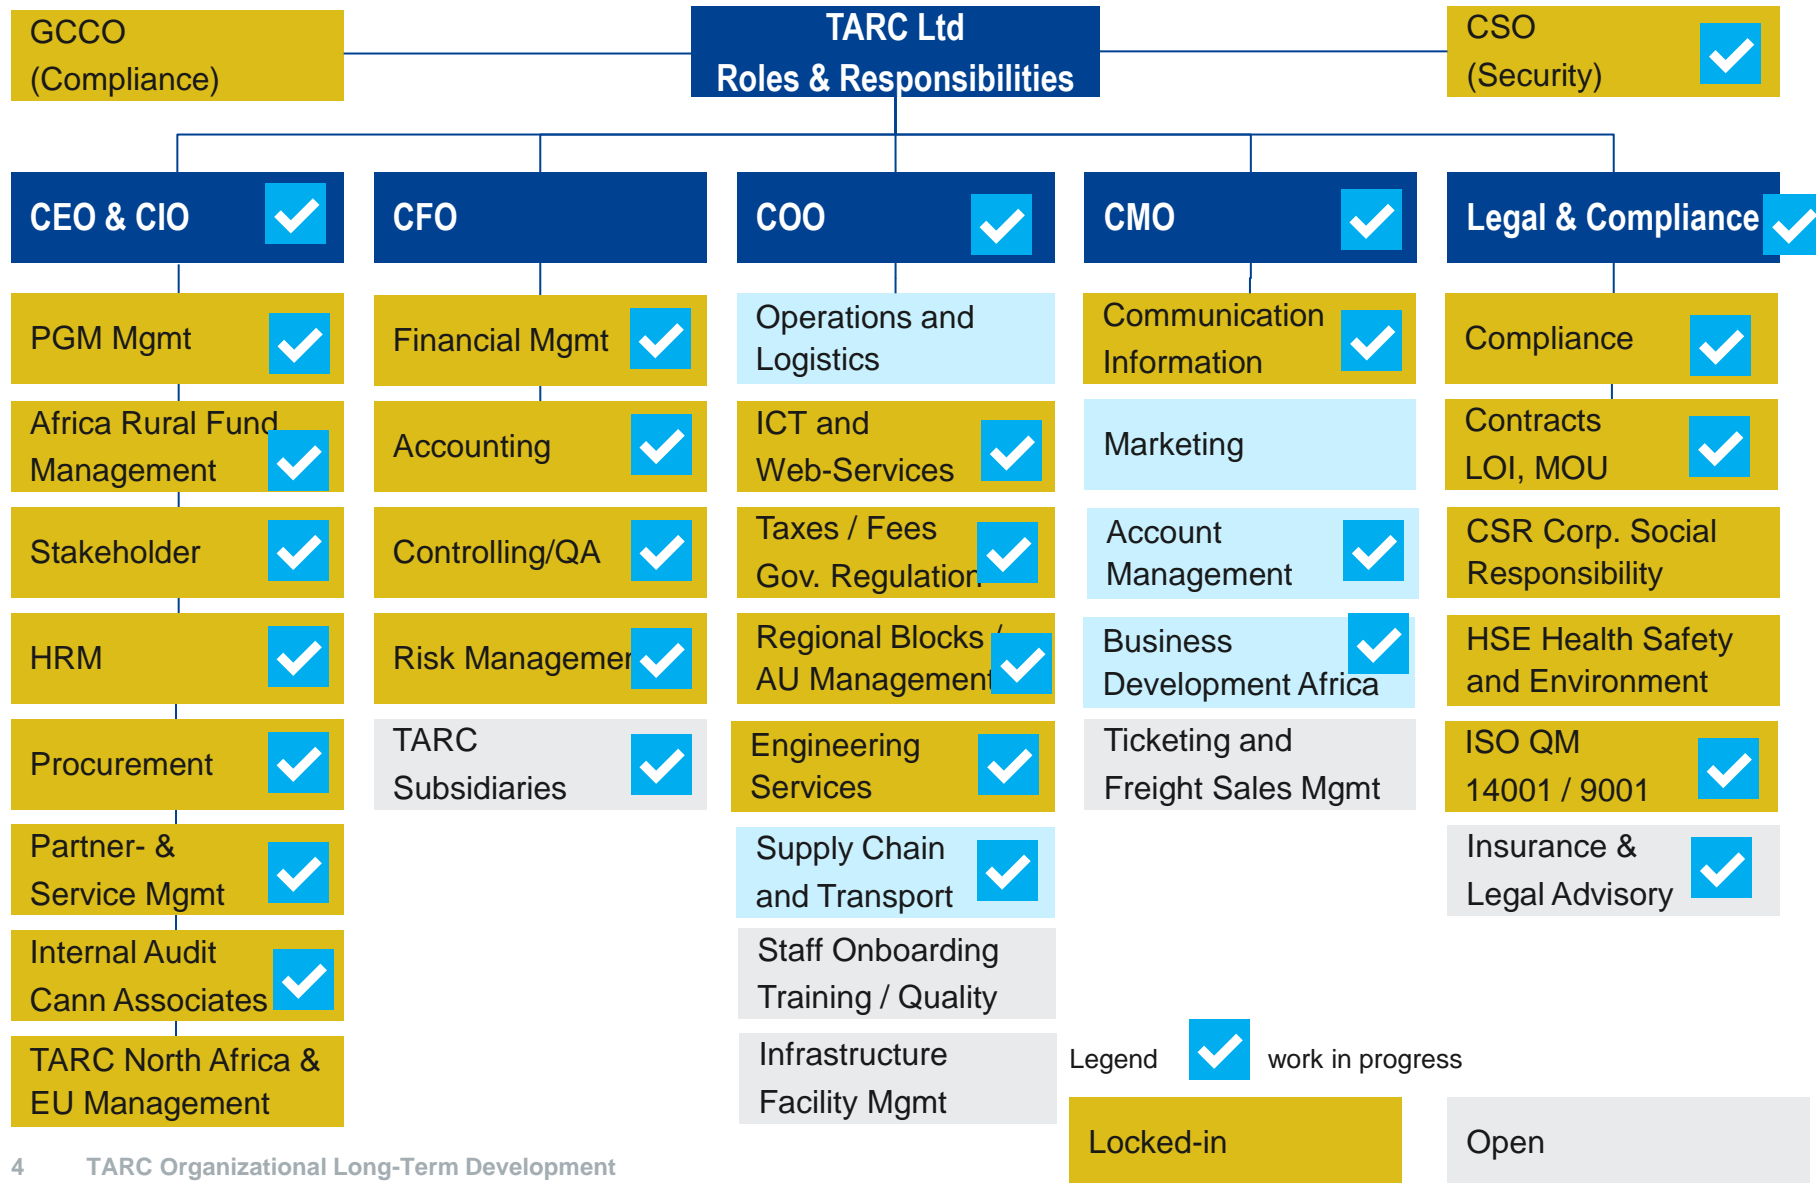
GCCO
(Compliance)

TARC Ltd
Roles & Responsibilities

CSO
(Security)

CEO & CIO

PGM Mgmt

Africa Rural Fund Management

Stakeholder

HRM

Procurement

Partner- & Service Mgmt

Internal Audit Cann Associates

TARC North Africa & EU Management

CFO

Financial Mgmt

Accounting

Controlling/QA

Risk Managemen

TARC Subsidiaries

COO

Operations and Logistics

ICT and Web-Services

Taxes / Fees Gov. Regulation

Regional Blocks / AU Management

Engineering Services

Supply Chain and Transport

Staff Onboarding Training / Quality

Infrastructure Facility Mgmt

CMO

Communication Information

Marketing

Account Management

Business Development Africa

Ticketing and Freight Sales Mgmt

Legal & Compliance

Compliance

Contracts LOI, MOU

CSR Corp. Social Responsibility

HSE Health Safety and Environment

ISO QM 14001 / 9001

Insurance & Legal Advisory

Legend work in progress

Locked-in

Open

4 TARC Organizational Long-Term Development